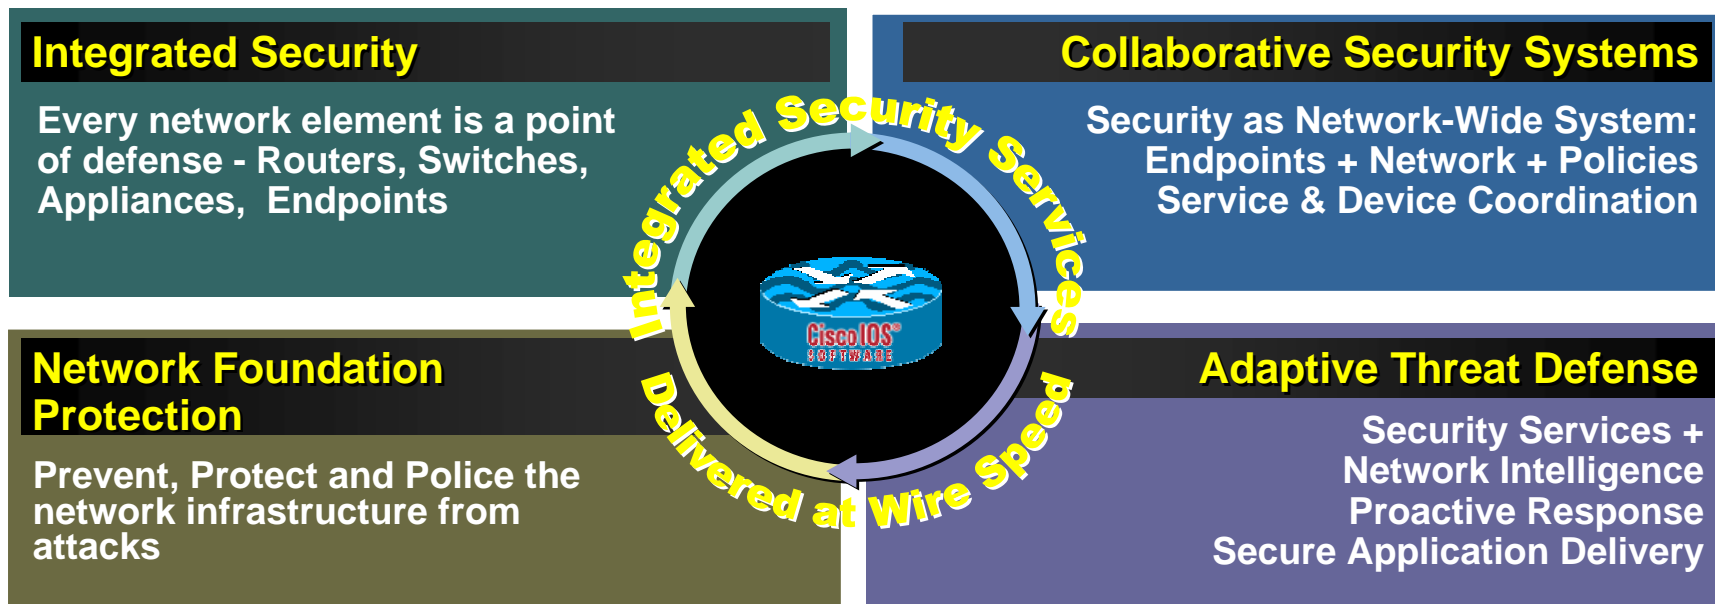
Integrated Security

Every network element is a point of defense - Routers, Switches, Appliances, Endpoints

Collaborative Security Systems

Security as Network-Wide System: Endpoints + Network + Policies Service & Device Coordination

Integrated Security Services

Cisco IOS SOFTWARE

Delivered at Wire Speed

Network Foundation Protection

Prevent, Protect and Police the network infrastructure from attacks

Adaptive Threat Defense

Security Services + Network Intelligence Proactive Response Secure Application Delivery